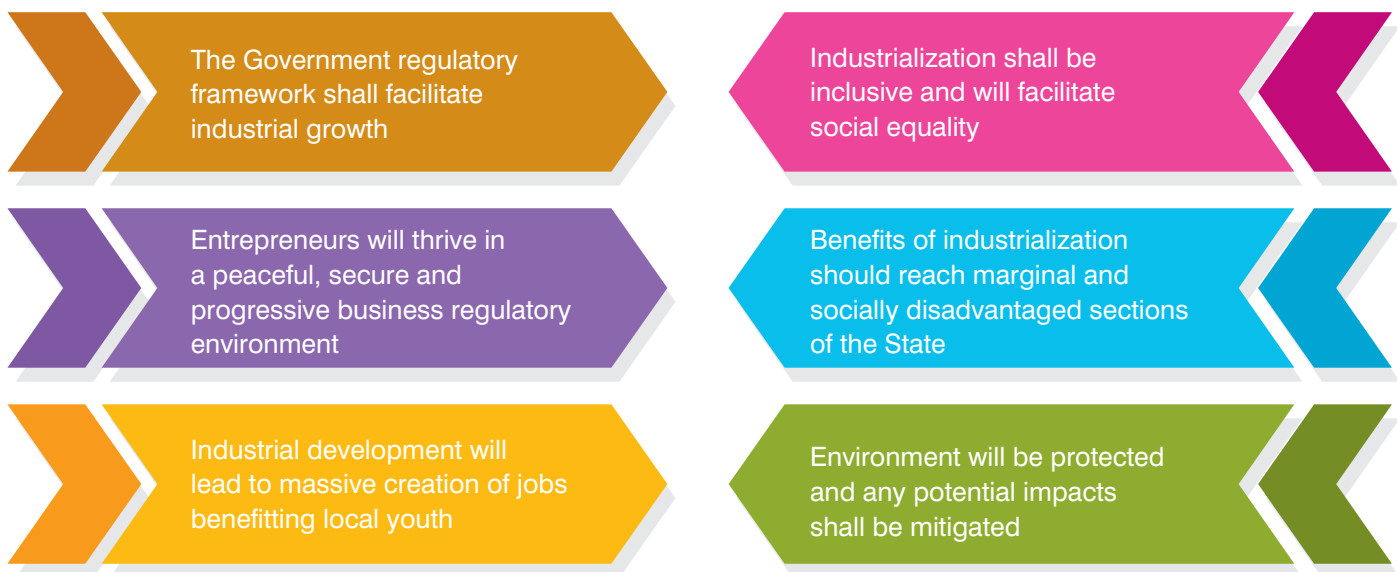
The Government regulatory framework shall facilitate industrial growth

Industrialization shall be inclusive and will facilitate social equality

Entrepreneurs will thrive in a peaceful, secure and progressive business regulatory environment

Benefits of industrialization should reach marginal and socially disadvantaged sections of the State

Industrial development will lead to massive creation of jobs benefitting local youth

Environment will be protected and any potential impacts shall be mitigated